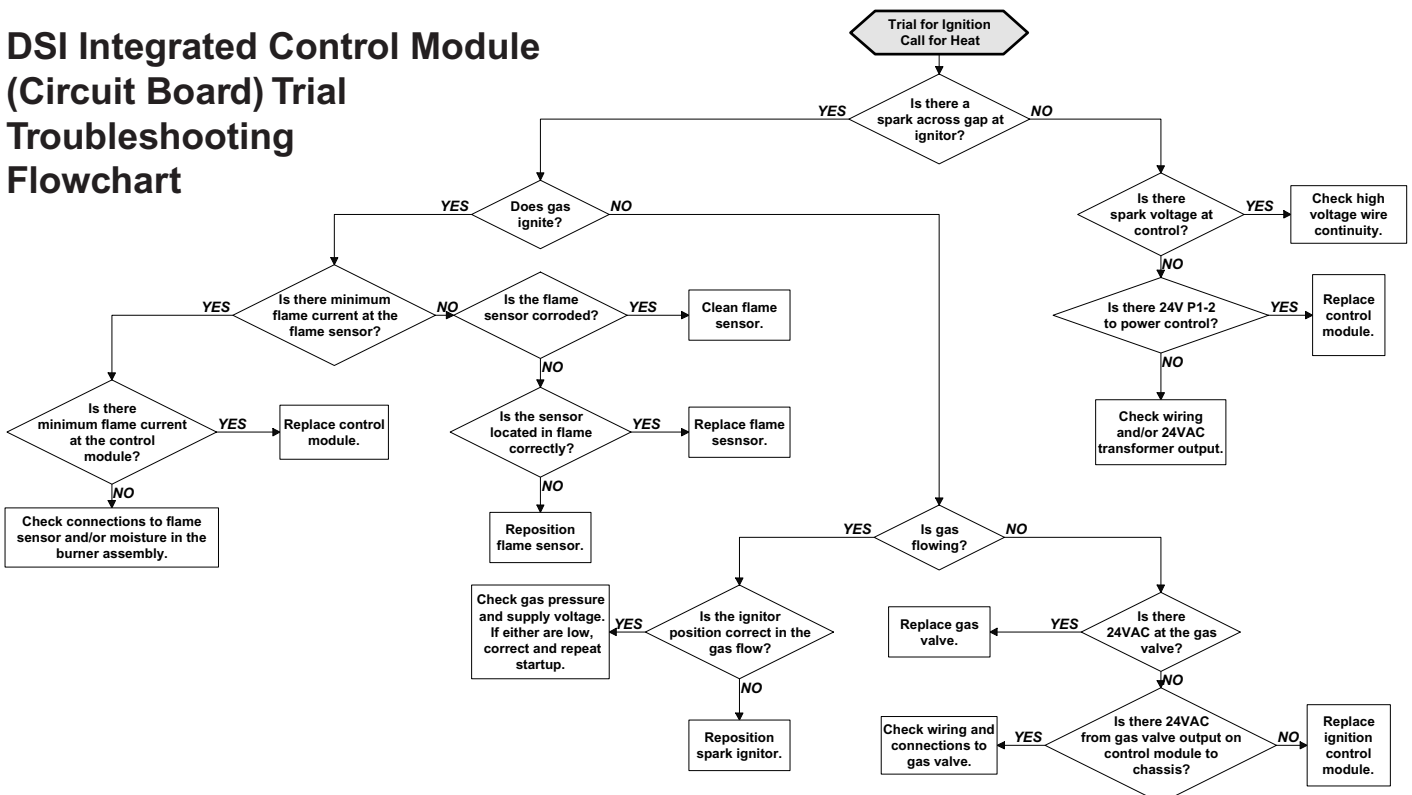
DSI Integrated Control Module (Circuit Board) Trial Troubleshooting Flowchart

Trial for Ignition
Call for Heat

Is there a spark across gap at ignitor?

YES

NO

Does gas ignite?

YES

NO

Is there spark voltage at control?

YES

Check high voltage wire continuity.

NO

Is there 24V P1-2 to power control?

YES

Replace control module.

NO

Check wiring and/or 24VAC transformer output.

Is there minimum flame current at the flame sensor?

YES

NO

Is the flame sensor corroded?

YES

Clean flame sensor.

NO

Is the sensor located in flame correctly?

YES

Replace flame sesnsor.

NO

Reposition flame sensor.

Is there minimum flame current at the control module?

YES

Replace control module.

NO

Check connections to flame sensor and/or moisture in the burner assembly.

Is gas flowing?

YES

NO

Is the ignitor position correct in the gas flow?

YES

Check gas pressure and supply voltage. If either are low, correct and repeat startup.

NO

Reposition spark ignitor.

Is there 24VAC at the gas valve?

YES

Replace gas valve.

NO

Is there 24VAC from gas valve output on control module to chassis?

YES

Check wiring and connections to gas valve.

NO

Replace ignition control module.